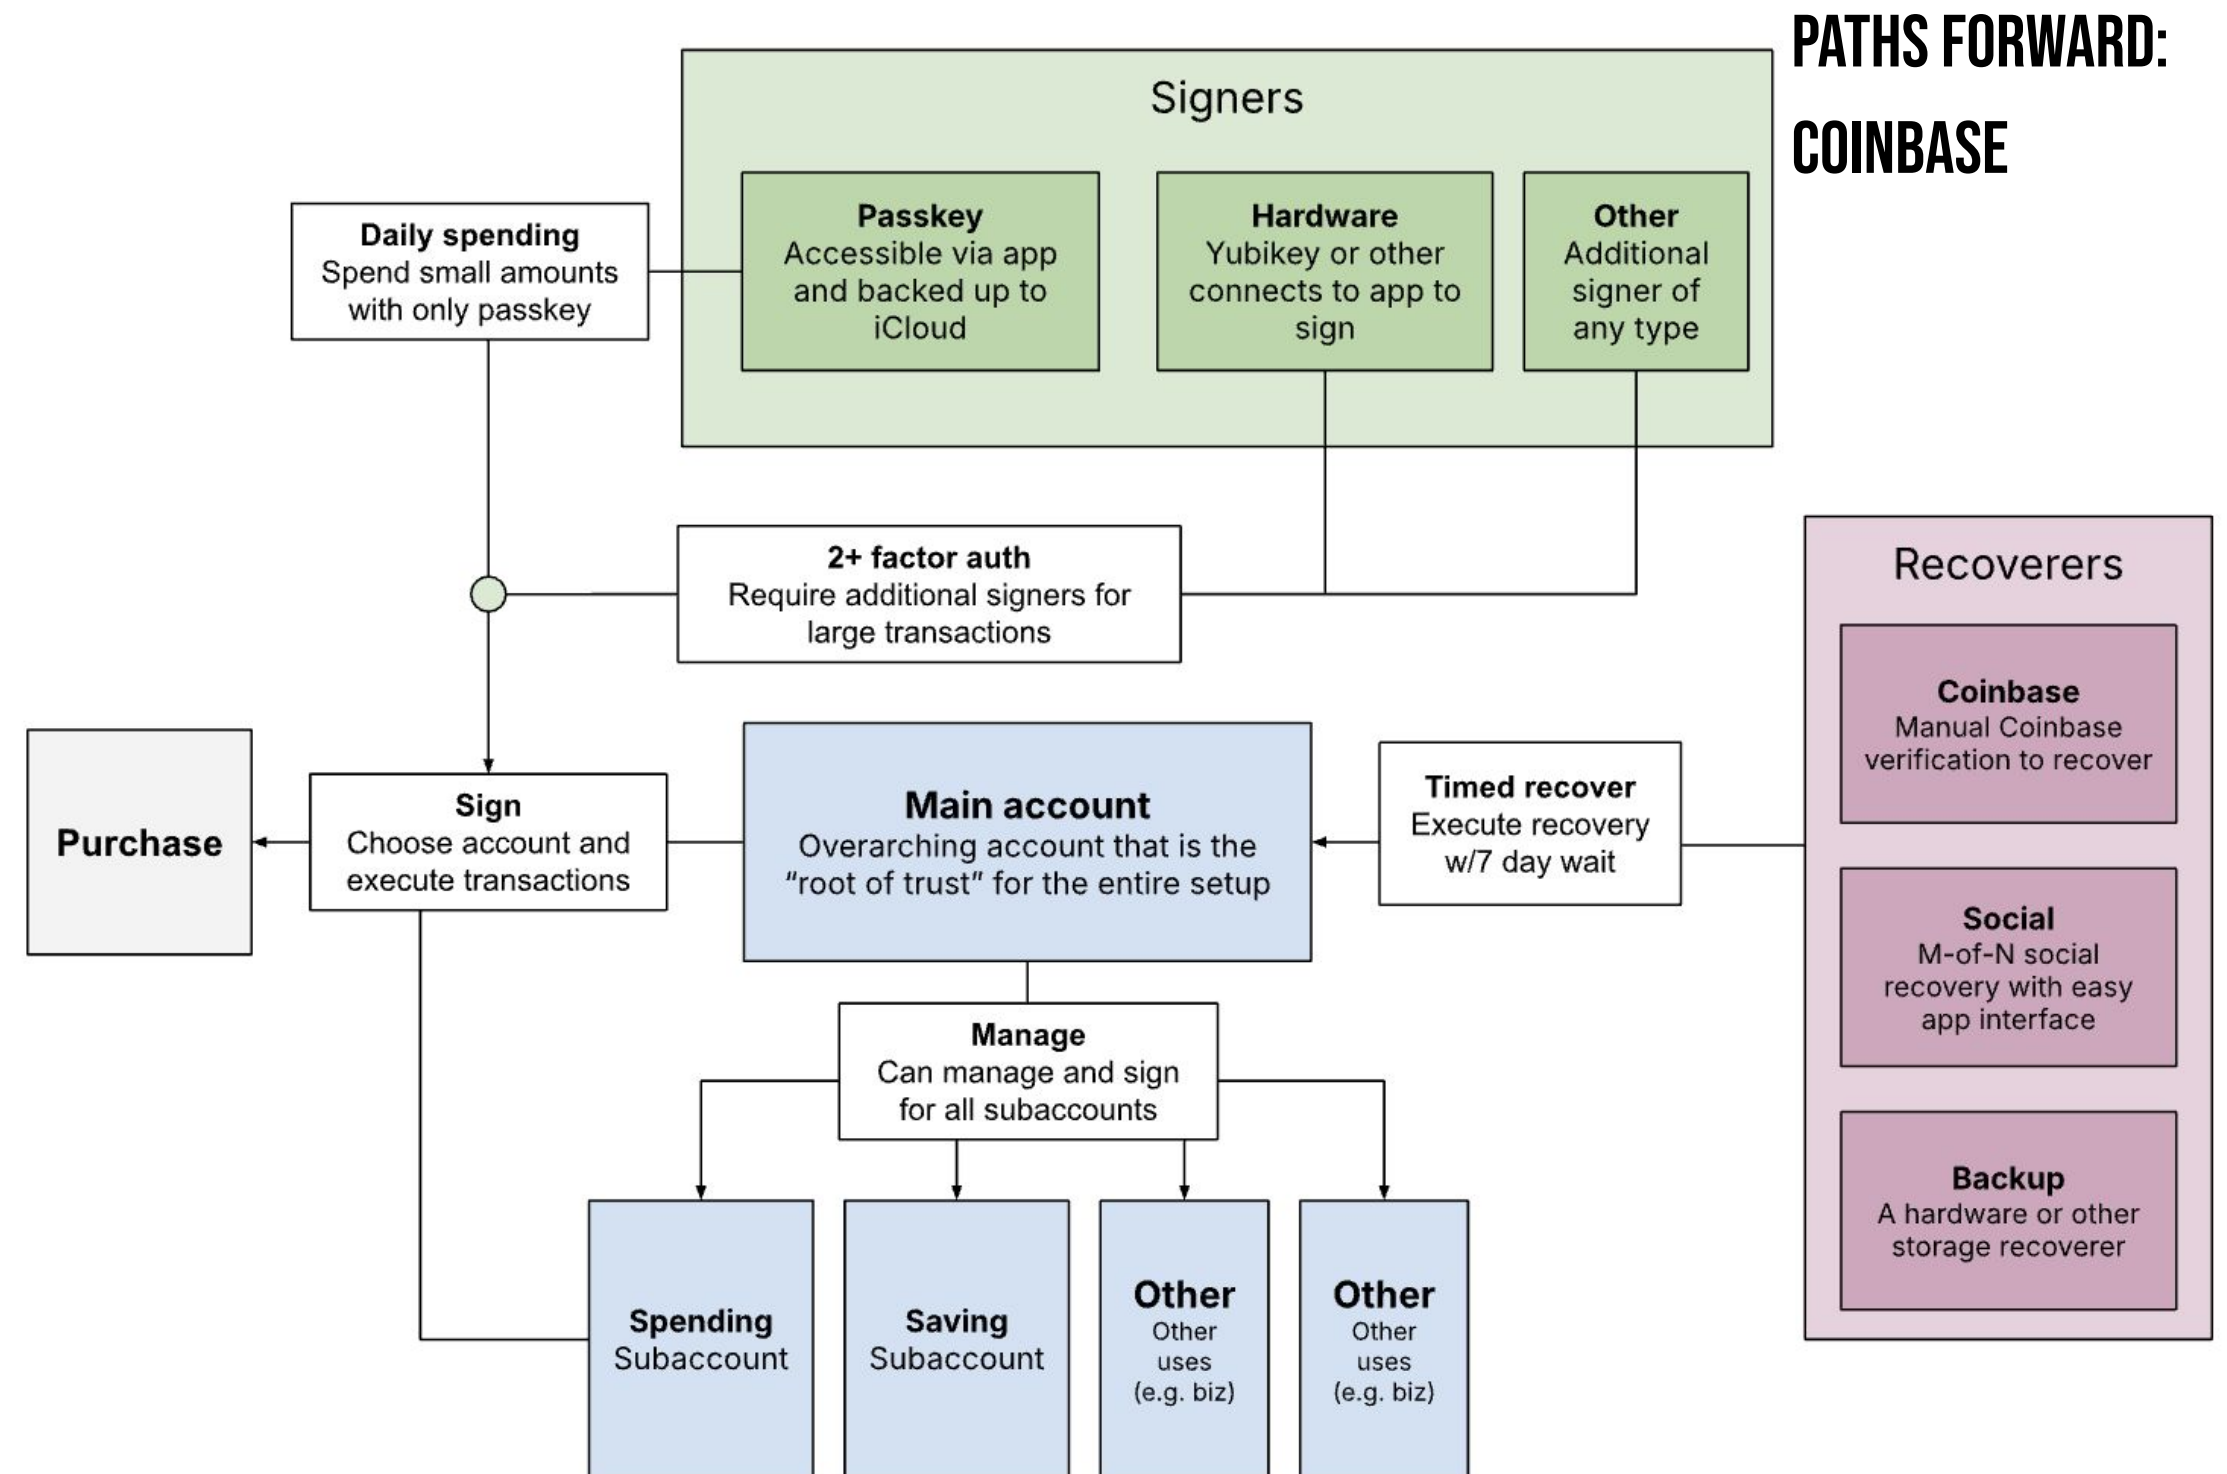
PATHS FORWARD: COINBASE

Signers

Passkey
Accessible via app and backed up to iCloud

Hardware
Yubikey or other connects to app to sign

Other
Additional signer of any type

Daily spending
Spend small amounts with only passkey

2+ factor auth
Require additional signers for large transactions

Recoverers

Coinbase
Manual Coinbase verification to recover

Social
M-of-N social recovery with easy app interface

Backup
A hardware or other storage recoverer

Purchase

Sign
Choose account and execute transactions

Main account
Overarching account that is the "root of trust" for the entire setup

Timed recover
Execute recovery w/7 day wait

Manage
Can manage and sign for all subaccounts

Spending
Subaccount

Saving
Subaccount

Other
Other uses (e.g. biz)

Other
Other uses (e.g. biz)